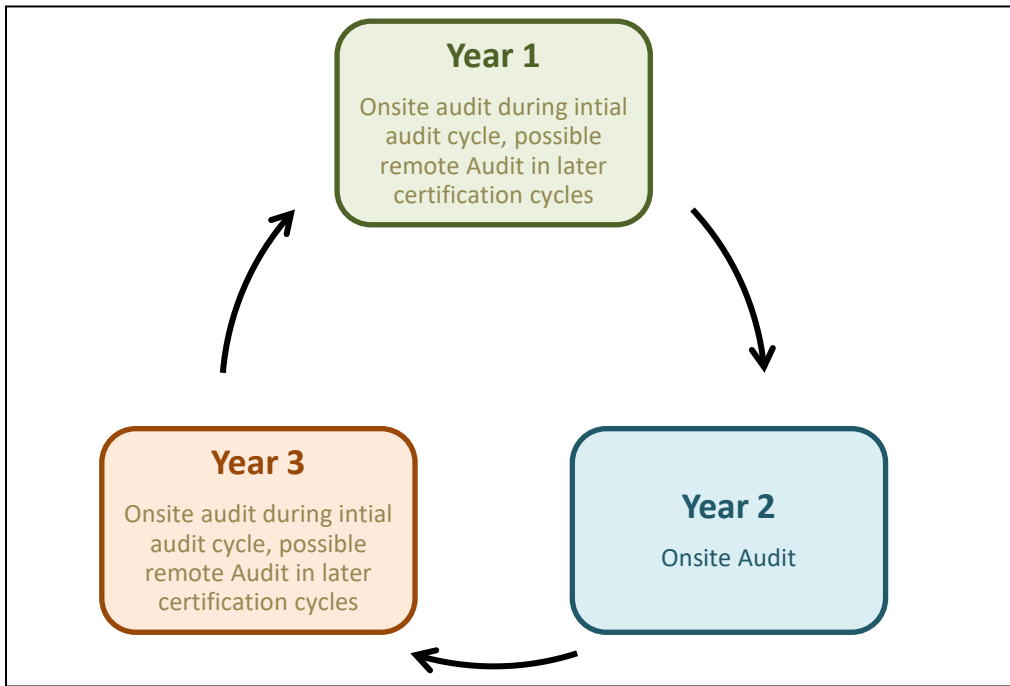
Year 1

Onsite audit during intial audit cycle, possible remote Audit in later certification cycles

Year 2

Onsite Audit

Year 3

Onsite audit during intial audit cycle, possible remote Audit in later certification cycles